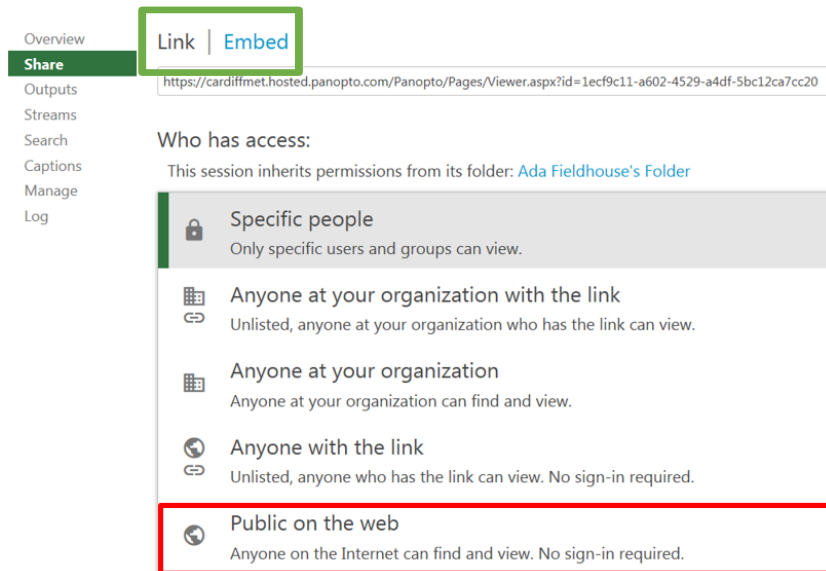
Overview
Share
Outputs
Streams
Search
Captions
Manage
Log

Link | Embed

https://cardiffmet.hosted.panopto.com/Panopto/Pages/Viewer.aspx?id=1ecf9c11-a602-4529-a4df-5bc12ca7cc20

Who has access:

This session inherits permissions from its folder: Ada Fieldhouse's Folder

Specific people
Only specific users and groups can view.

Anyone at your organization with the link
Unlisted, anyone at your organization who has the link can view.

Anyone at your organization
Anyone at your organization can find and view.

Anyone with the link
Unlisted, anyone who has the link can view. No sign-in required.

Public on the web
Anyone on the Internet can find and view. No sign-in required.